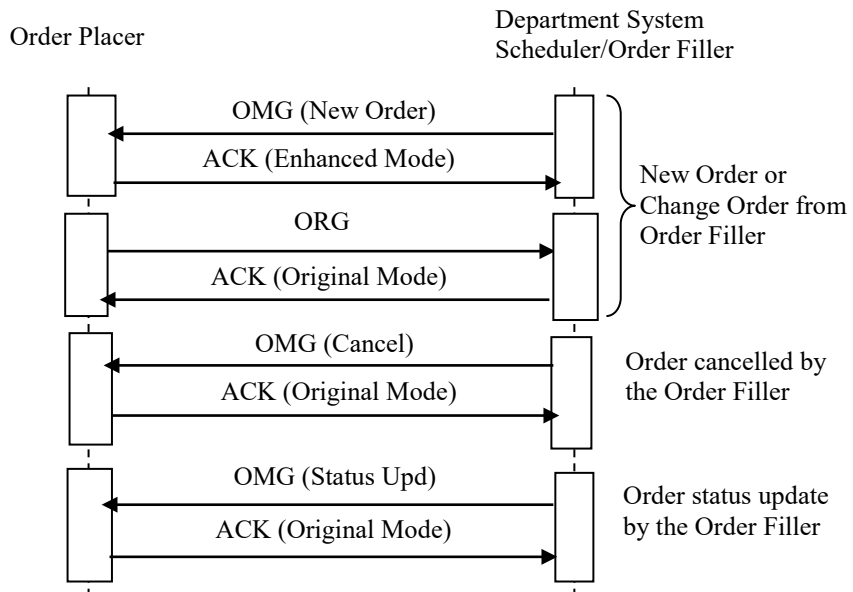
Order Placer

Department System Scheduler/Order Filler

OMG (New Order)

ACK (Enhanced Mode)

ORG

ACK (Original Mode)

New Order or Change Order from Order Filler

OMG (Cancel)

ACK (Original Mode)

Order cancelled by the Order Filler

OMG (Status Upd)

ACK (Original Mode)

Order status update by the Order Filler